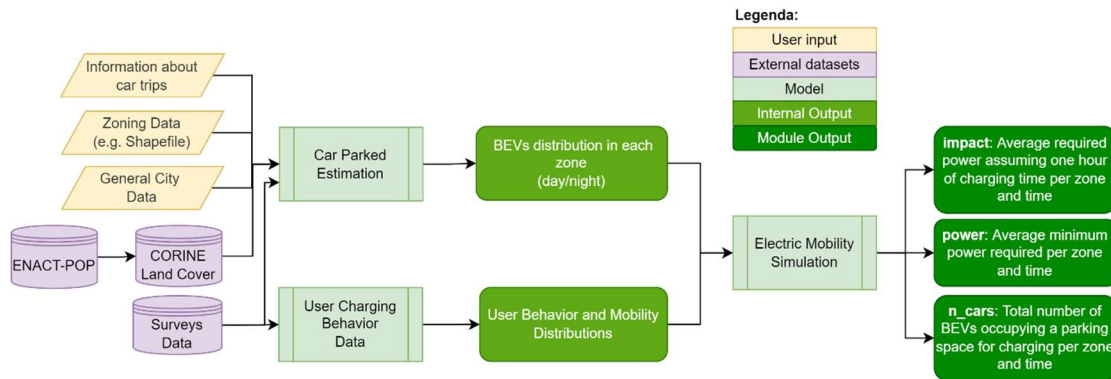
Legenda:

User input

External datasets

Model

Internal Output

Module Output

Information about car trips

Zoning Data (e.g. Shapefile)

General City Data

ENACT-POP

CORINE Land Cover

Surveys Data

Car Parked Estimation

User Charging Behavior Data

BEVs distribution in each zone (day/night)

User Behavior and Mobility Distributions

Electric Mobility Simulation

impact: Average required power assuming one hour of charging time per zone and time

power: Average minimum power required per zone and time

n_cars: Total number of BEVs occupying a parking space for charging per zone and time